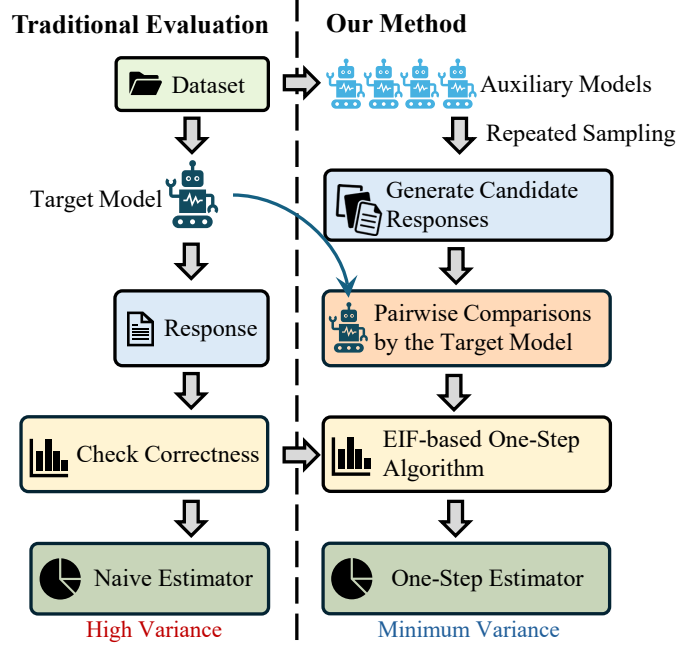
Traditional Evaluation

Dataset

Target Model

Response

Check Correctness

Naive Estimator

High Variance

Our Method

Auxiliary Models

Repeated Sampling

Generate Candidate Responses

Pairwise Comparisons by the Target Model

EIF-based One-Step Algorithm

One-Step Estimator

Minimum Variance